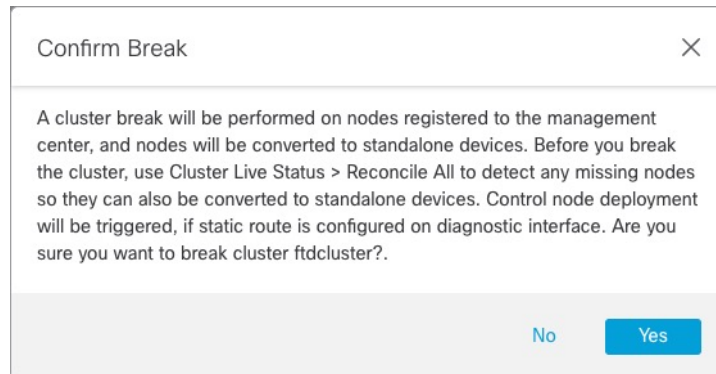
Confirm Break

×

A cluster break will be performed on nodes registered to the management center, and nodes will be converted to standalone devices. Before you break the cluster, use Cluster Live Status > Reconcile All to detect any missing nodes so they can also be converted to standalone devices. Control node deployment will be triggered, if static route is configured on diagnostic interface. Are you sure you want to break cluster ftdcluster?.

No

Yes